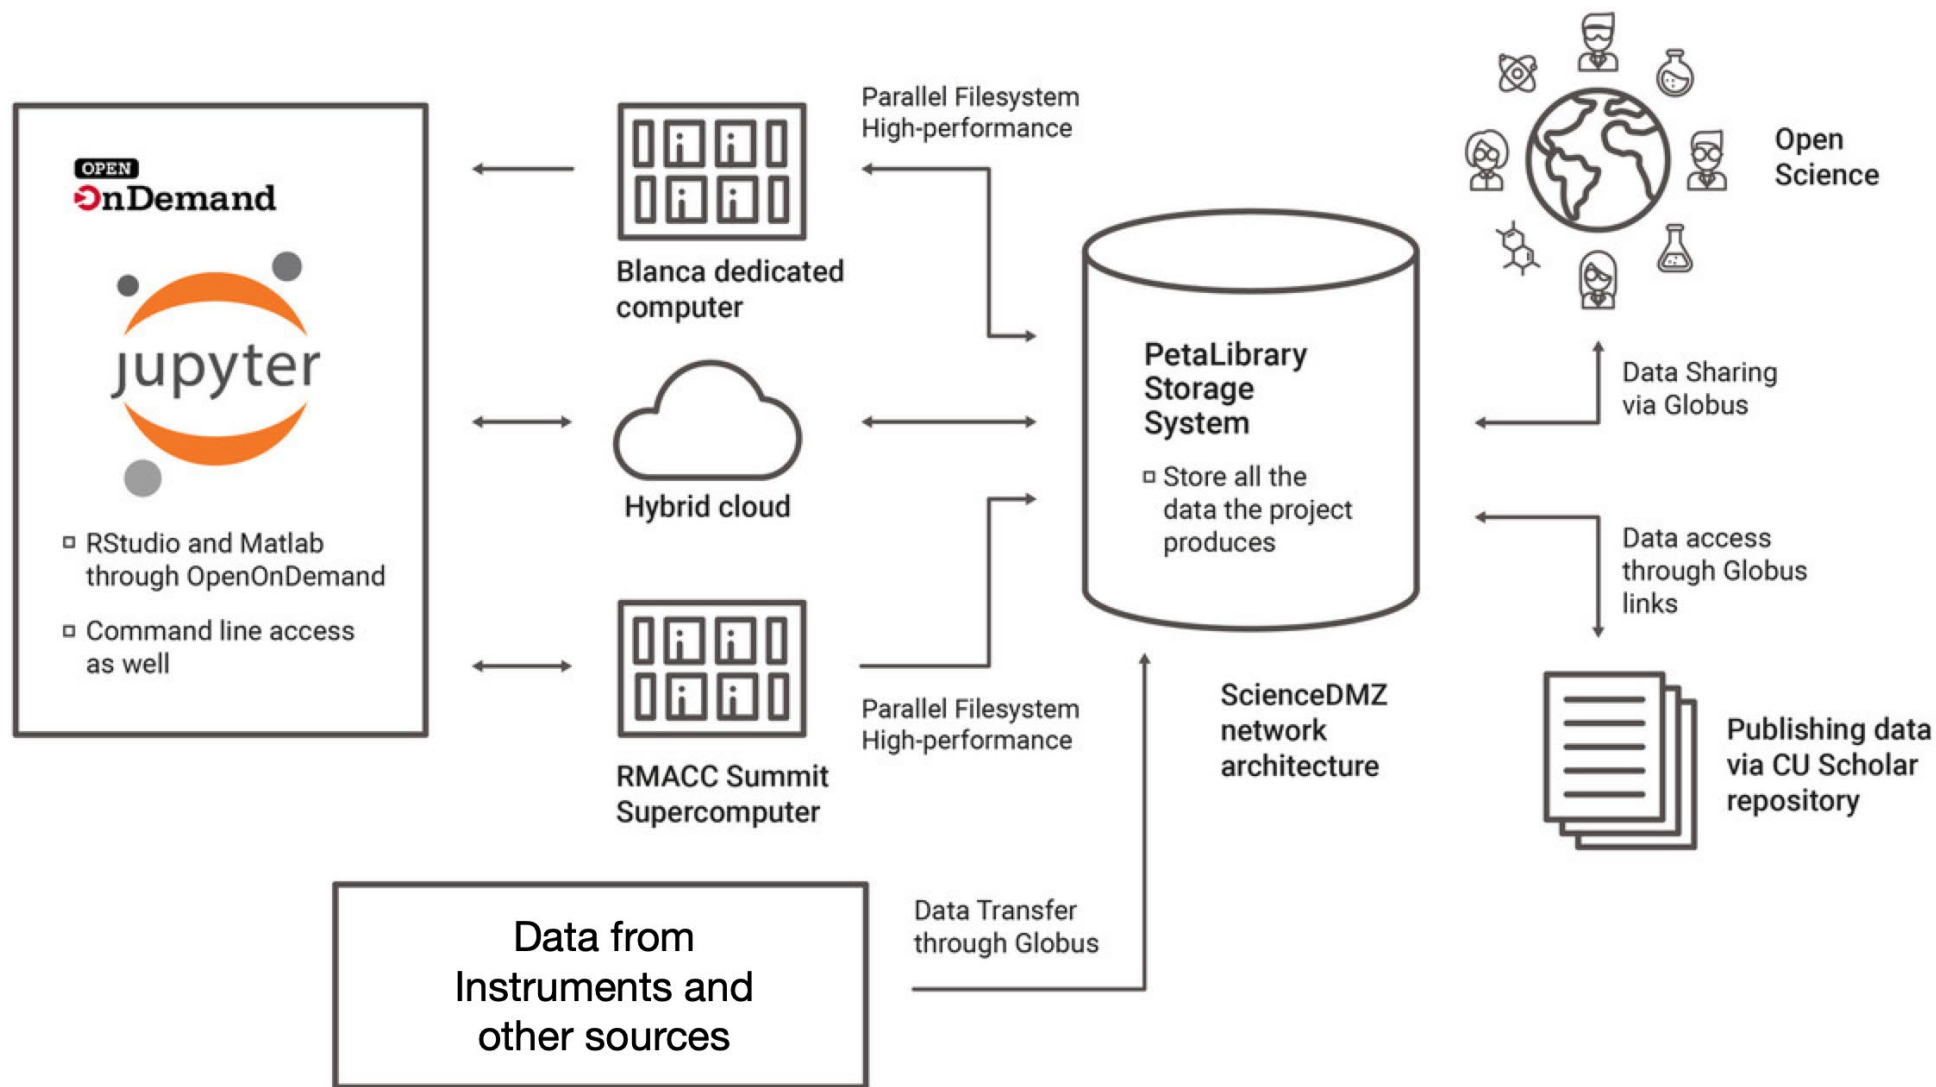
OPEN
OnDemand

jupyter

RStudio and Matlab through OpenOnDemand

Command line access as well

Parallel Filesystem High-performance

Blanca dedicated computer

Hybrid cloud

RMACC Summit Supercomputer

Parallel Filesystem High-performance

PetaLibrary Storage System

Store all the data the project produces

ScienceDMZ network architecture

Open Science

Data Sharing via Globus

Data access through Globus links

Publishing data via CU Scholar repository

Data from Instruments and other sources

Data Transfer through Globus